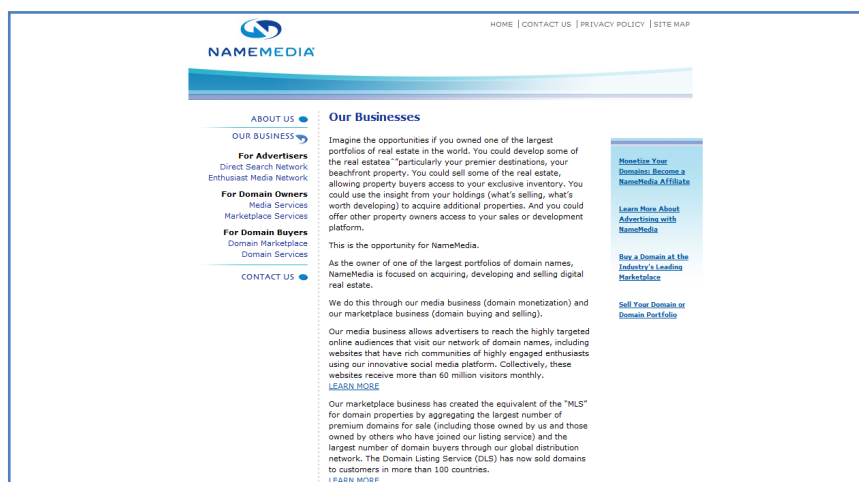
NAMEMEDIA

HOME | CONTACT US | PRIVACY POLICY | SITE MAP

ABOUT US

OUR BUSINESS

For Advertisers
Direct Search Network
Enthusiast Media Network

For Domain Owners
Media Services
Marketplace Services

For Domain Buyers
Domain Marketplace
Domain Services

CONTACT US

Our Businesses

Imagine the opportunities if you owned one of the largest portfolios of real estate in the world. You could develop some of the real estatea"particularly your premier destinations, your beachfront property. You could sell some of the real estate, allowing property buyers access to your exclusive inventory. You could use the insight from your holdings (what's selling, what's worth developing) to acquire additional properties. And you could offer other property owners access to your sales or development platform.

This is the opportunity for NameMedia.

As the owner of one of the largest portfolios of domain names, NameMedia is focused on acquiring, developing and selling digital real estate.

We do this through our media business (domain monetization) and our marketplace business (domain buying and selling).

Our media business allows advertisers to reach the highly targeted online audiences that visit our network of domain names, including websites that have rich communities of highly engaged enthusiasts using our innovative social media platform. Collectively, these websites receive more than 60 million visitors monthly.
LEARN MORE

Our marketplace business has created the equivalent of the "MLS" for domain properties by aggregating the largest number of premium domains for sale (including those owned by us and those owned by others who have joined our listing service) and the largest number of domain buyers through our global distribution network. The Domain Listing Service (DLS) has now sold domains to customers in more than 100 countries.
LEARN MORE

Monetize Your Domains: Become a NameMedia Affiliate

Learn More About Advertising with NameMedia

Buy a Domain at the Industry's Leading Marketplace

Sell Your Domain or Domain Portfolio